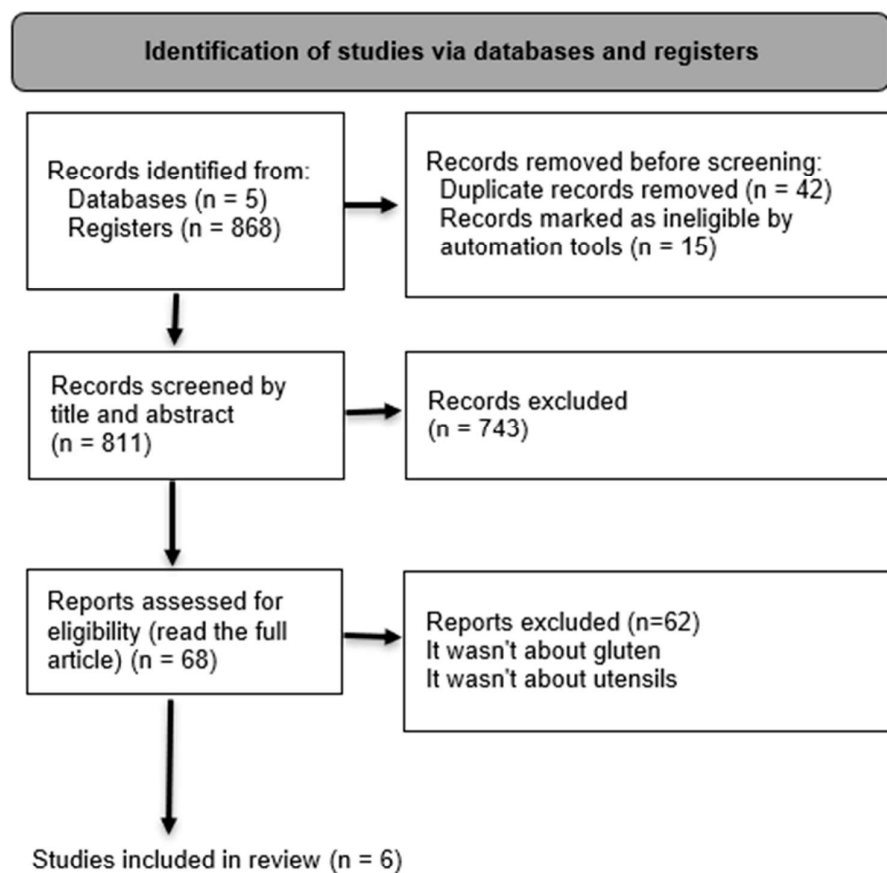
Identification of studies via databases and registers

Records identified from:
Databases (n = 5)
Registers (n = 868)

Records removed before screening:
Duplicate records removed (n = 42)
Records marked as ineligible by automation tools (n = 15)

Records screened by title and abstract (n = 811)

Records excluded (n = 743)

Reports assessed for eligibility (read the full article) (n = 68)

Reports excluded (n=62)
It wasn't about gluten
It wasn't about utensils

Studies included in review (n = 6)